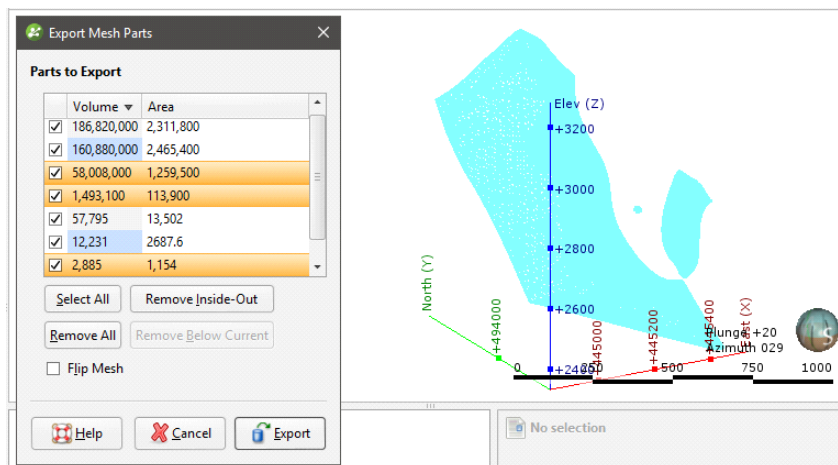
Export Mesh Parts

Parts to Export

| | Volume | Area |
|---|---|---|
| ☑ | 186,820,000 | 2,311,800 |
| ☑ | 160,880,000 | 2,465,400 |
| ☑ | 58,008,000 | 1,259,500 |
| ☑ | 1,493,100 | 113,900 |
| ☑ | 57,795 | 13,502 |
| ☑ | 12,231 | 2687.6 |
| ☑ | 2,885 | 1,154 |

Select All
Remove Inside-Out
Remove All
Remove Below Current
Flip Mesh

Help
Cancel
Export

Elev (Z)
+3200
+3000
+2800
+2600
+2400
North (Y)
+494000
+445000
+445200
+445400
East (X)
Plunge +20
Azimuth 029
0
250
500
750
1000

No selection